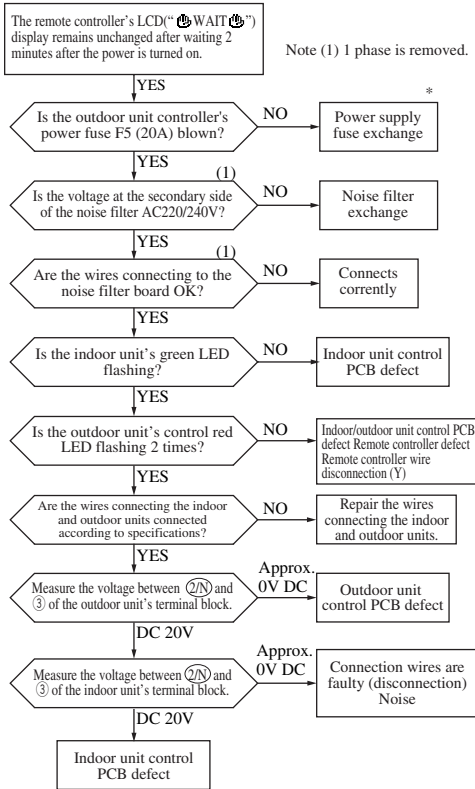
The remote controller's LCD(" WAIT ") display remains unchanged after waiting 2 minutes after the power is turned on.

Note (1) 1 phase is removed.

YES

Is the outdoor unit controller's power fuse F5 (20A) blown?

NO

*

Power supply fuse exchange

YES

(1)

Is the voltage at the secondary side of the noise filter AC220/240V?

NO

Noise filter exchange

YES

(1)

Are the wires connecting to the noise filter board OK?

NO

Connects corrently

YES

Is the indoor unit's green LED flashing?

NO

Indoor unit control PCB defect

YES

Is the outdoor unit's control red LED flashing 2 times?

NO

Indoor/outdoor unit control PCB defect Remote controller defect Remote controller wire disconnection (Y)

YES

Are the wires connecting the indoor and outdoor units connected according to specifications?

NO

Repair the wires connecting the indoor and outdoor units.

YES

Measure the voltage between ②/N and ③ of the outdoor unit's terminal block.

Approx. 0V DC

Outdoor unit control PCB defect

DC 20V

Measure the voltage between ②/N and ③ of the indoor unit's terminal block.

Approx. 0V DC

Connection wires are faulty (disconnection) Noise

DC 20V

Indoor unit control PCB defect